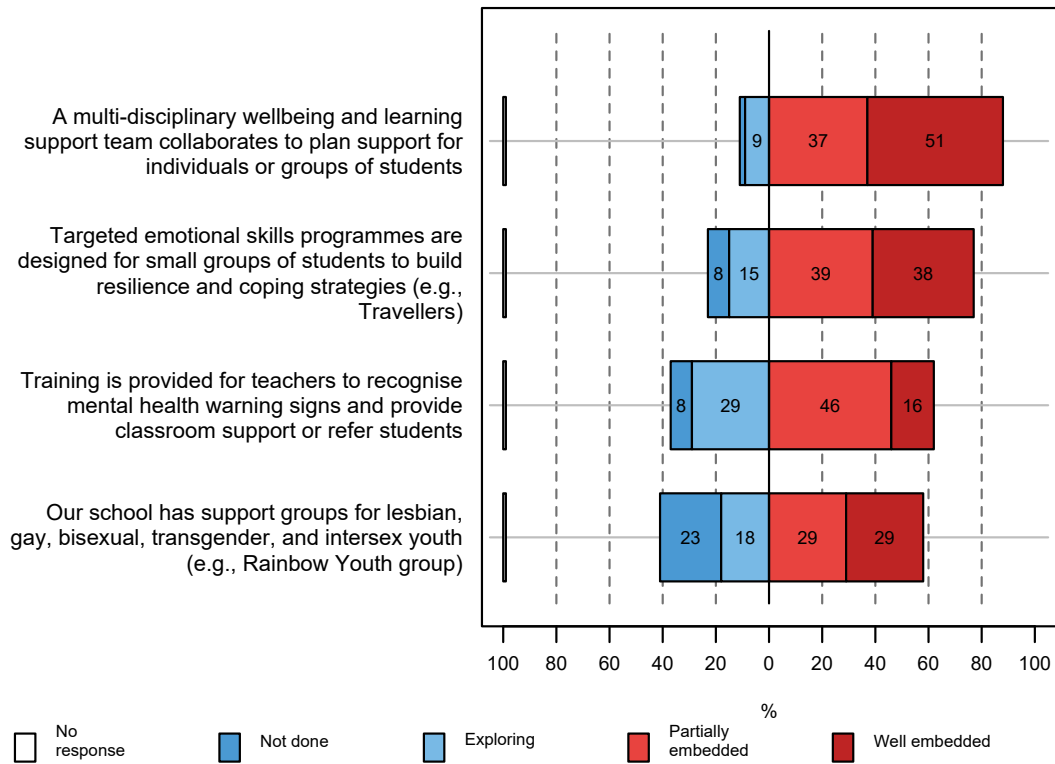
A multi-disciplinary wellbeing and learning support team collaborates to plan support for individuals or groups of students

Targeted emotional skills programmes are designed for small groups of students to build resilience and coping strategies (e.g., Travellers)

Training is provided for teachers to recognise mental health warning signs and provide classroom support or refer students

Our school has support groups for lesbian, gay, bisexual, transgender, and intersex youth (e.g., Rainbow Youth group)

9 37 51

8 15 39 38

8 29 46 16

23 18 29 29

100 80 60 40 20 0 20 40 60 80 100

%

No response
Not done
Exploring
Partially embedded
Well embedded